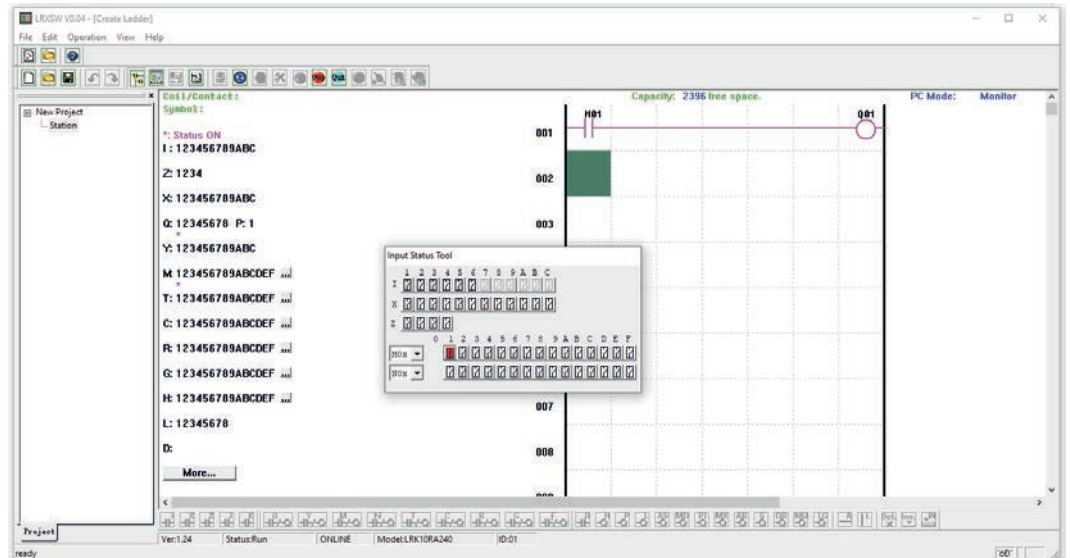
LRXSW V0.04 - [Create Ladder]
File Edit Operation View Help

Coil/Contact:
Symbol:

*: Status ON
I: 123456789ABC

Z: 1234

X: 123456789ABC

Q: 12345678 P: 1

Y: 123456789ABC

M: 123456789ABCDEF ...

T: 123456789ABCDEF ...

C: 123456789ABCDEF ...

R: 123456789ABCDEF ...

G: 123456789ABCDEF ...

H: 123456789ABCDEF ...

L: 12345678

D:

More...

Capacity: 2396 free space.
PC Mode: Monitor

001
M01
Q01
002
003
007
008

Input Status Tool
1 2 3 4 5 6 7 8 9 A B C
I
X
Z
0 1 2 3 4 5 6 7 8 9 A B C D E F
M0x
N0x

New Project
Station
Project

Ver.1.24 Status:Run ONLINE Model:LRK10RA240 ID:01
ready